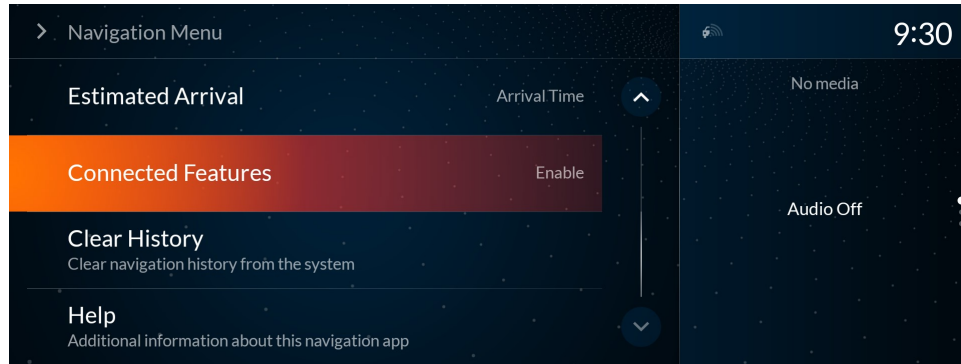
Navigation Menu

9:30

Estimated Arrival

Arrival Time

No media

Connected Features

Enable

Audio Off

Clear History

Clear navigation history from the system

Help

Additional information about this navigation app